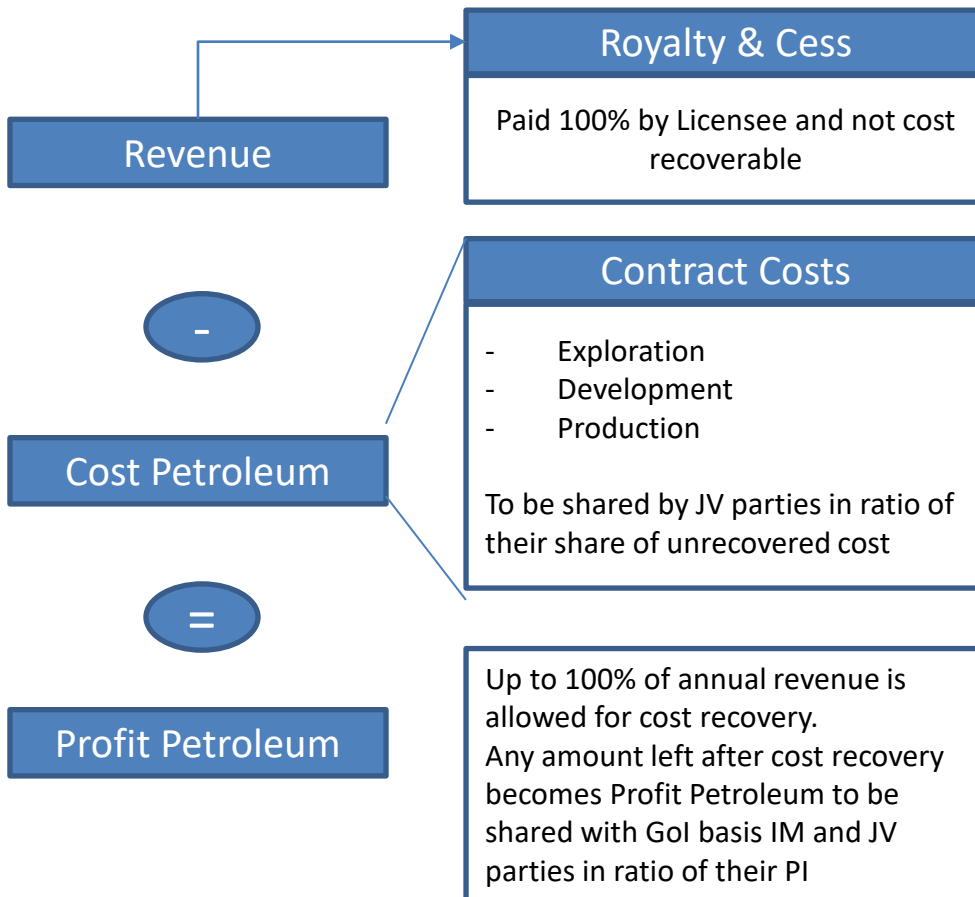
Royalty & Cess

Paid 100% by Licensee and not cost recoverable

Revenue

Contract Costs

-
- Exploration
- Development
- Production

To be shared by JV parties in ratio of their share of unrecovered cost

Cost Petroleum

=

Up to 100% of annual revenue is allowed for cost recovery.
Any amount left after cost recovery becomes Profit Petroleum to be shared with GoI basis IM and JV parties in ratio of their PI

Profit Petroleum